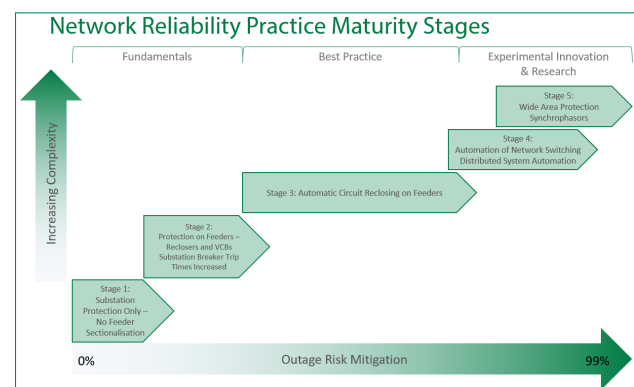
Network Reliability Practice Maturity Stages

Fundamentals

Best Practice

Experimental Innovation & Research

Increasing Complexity

Stage 5: Wide Area Protection Synchrophasors

Stage 4: Automation of Network Switching Distributed System Automation

Stage 3: Automatic Circuit Reclosing on Feeders

Stage 2: Protection on Feeders – Reclosers and VCBs Substation Breaker Trip Times Increased

Stage 1: Substation Protection Only – No Feeder Sectionalisation

0%

Outage Risk Mitigation

99%